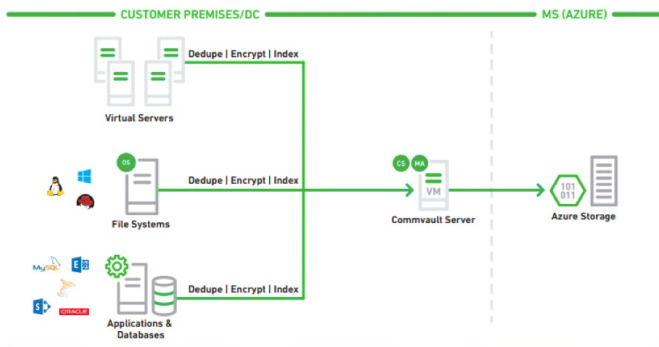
CUSTOMER PREMISES/DC

MS (AZURE)

Dedupe | Encrypt | Index

Virtual Servers

OS

Dedupe | Encrypt | Index

File Systems

CS MA

VM

Commvault Server

101
011

Azure Storage

MySQL

E

S

ORACLE

Dedupe | Encrypt | Index

Applications & Databases